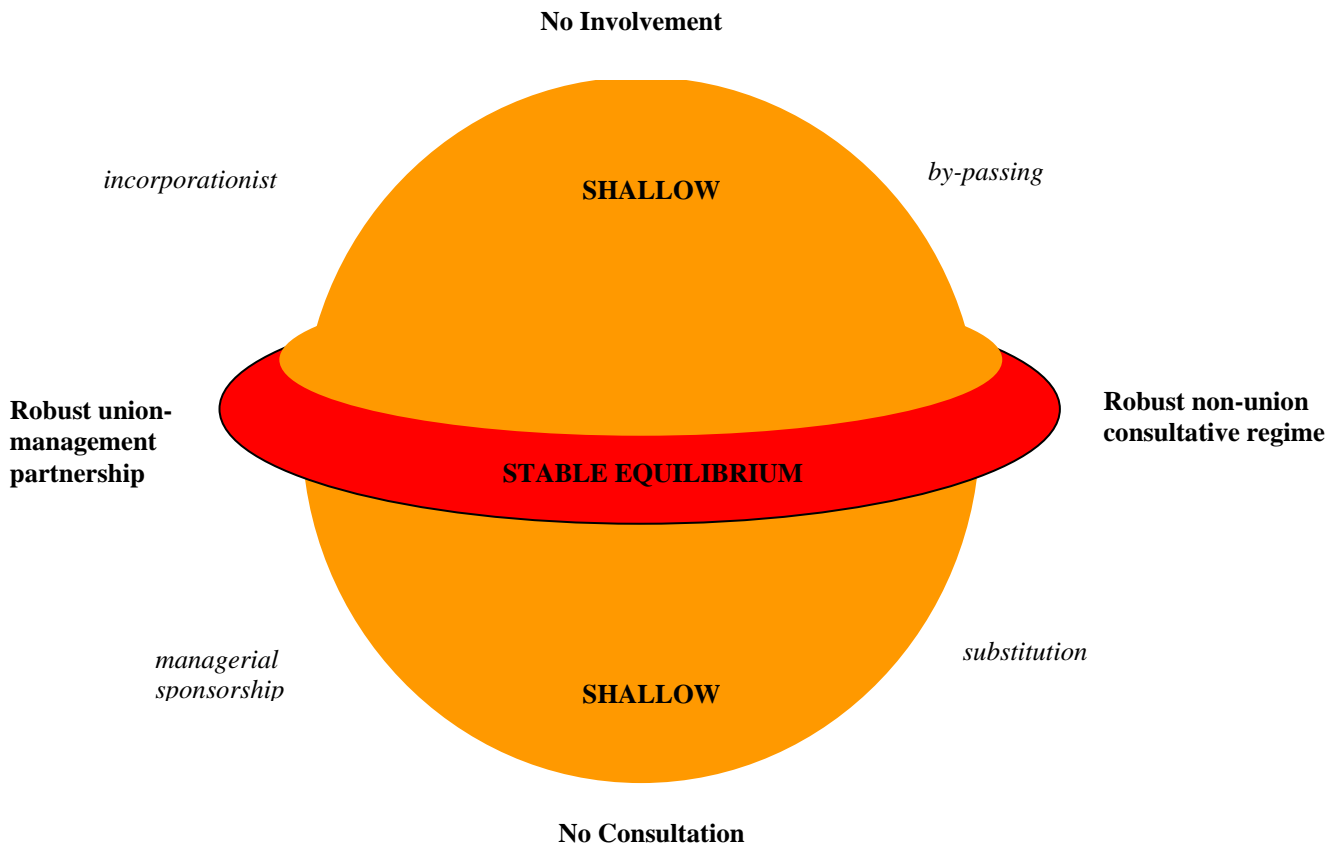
No Involvement

incorporationist

SHALLOW

by-passing

Robust union-management partnership

STABLE EQUILIBRIUM

Robust non-union consultative regime

managerial sponsorship

SHALLOW

substitution

No Consultation